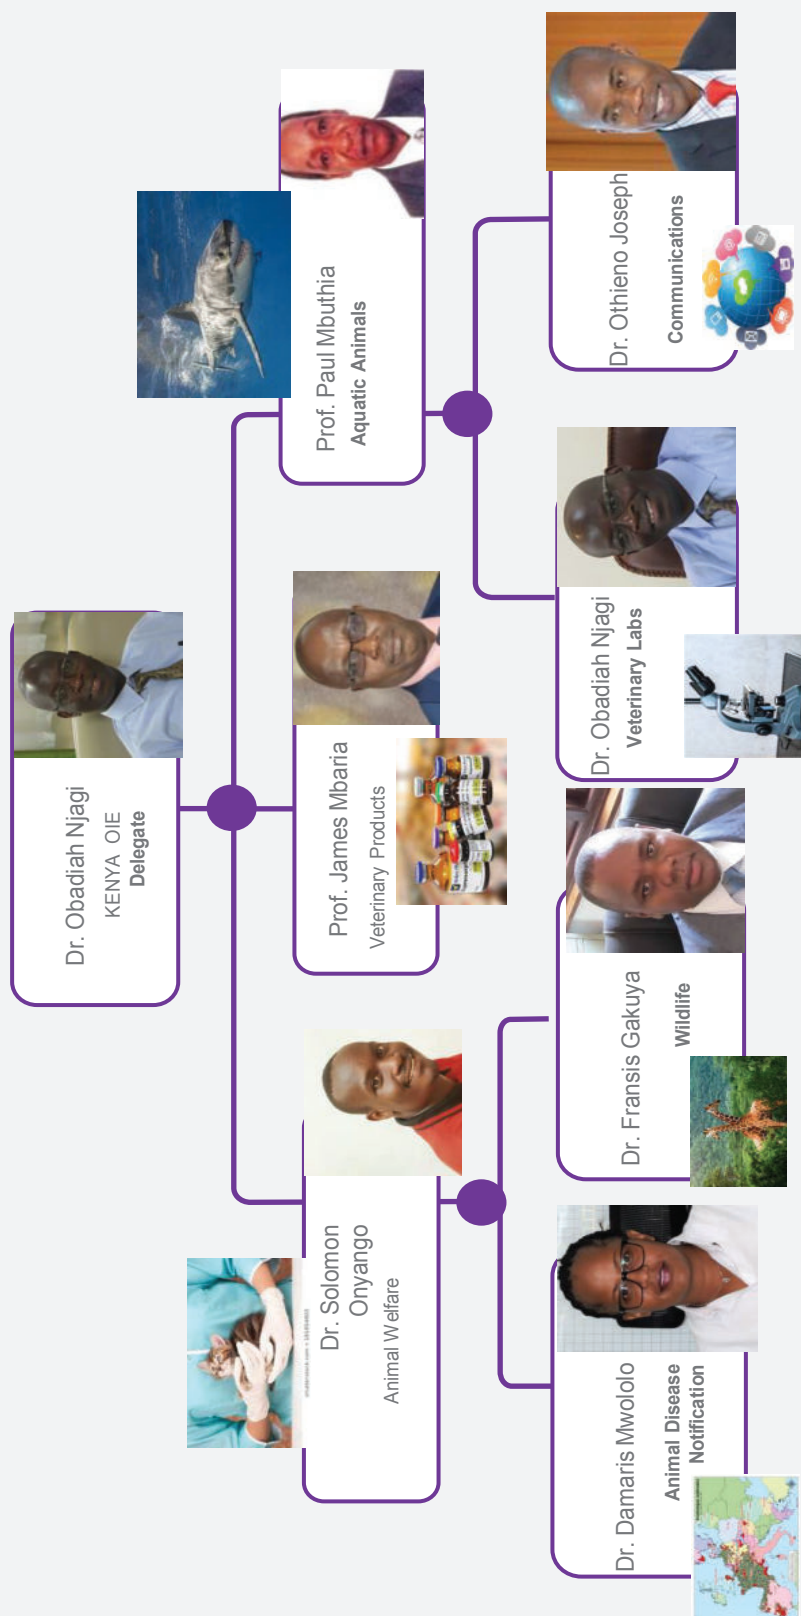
Dr. Obadiah Njagi
KENYA OIE
Delegate

Prof. Paul Mbuthia
Aquatic Animals

Prof. James Mbaria
Veterinary Products

Dr. Solomon Onyango
Animal Welfare

Dr. Othieno Joseph
Communications

Dr. Obadiah Njagi
Veterinary Labs

Dr. Fransis Gakuya
Wildlife

Dr. Damaris Mwololo
Animal Disease Notification